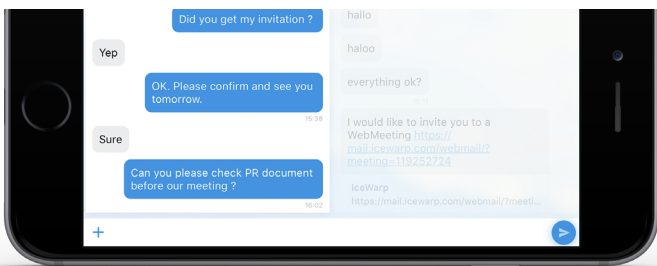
Did you get my invitation ?

Yep

OK. Please confirm and see you tomorrow.

15:58

Sure

Can you please check PR document before our meeting ?

16:02

hallo

haloo

everything ok?

I would like to invite you to a WebMeeting https://mail.icewarp.com/webmail/?meeting=119252724

IceWarp

https://mail.icewarp.com/webmail/?meeti...

+